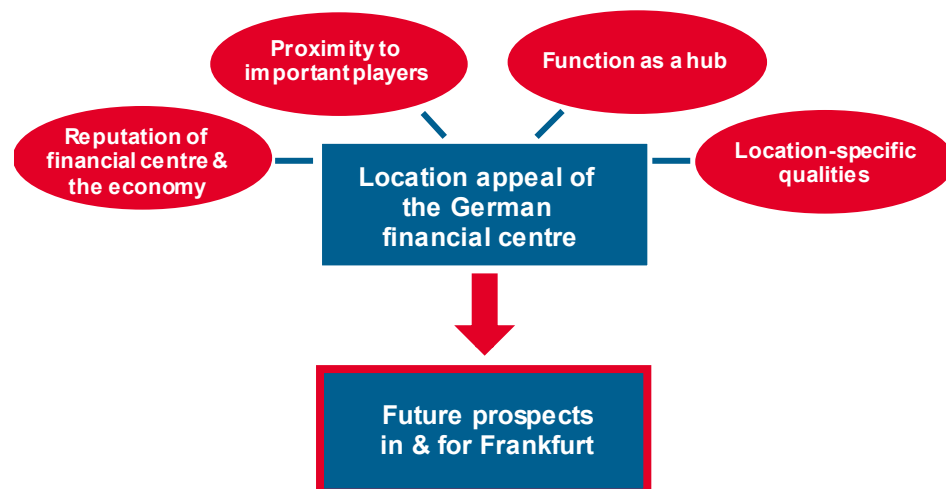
Proximity to important players

Function as a hub

Reputation of financial centre & the economy

Location appeal of the German financial centre

Location-specific qualities

Future prospects in & for Frankfurt